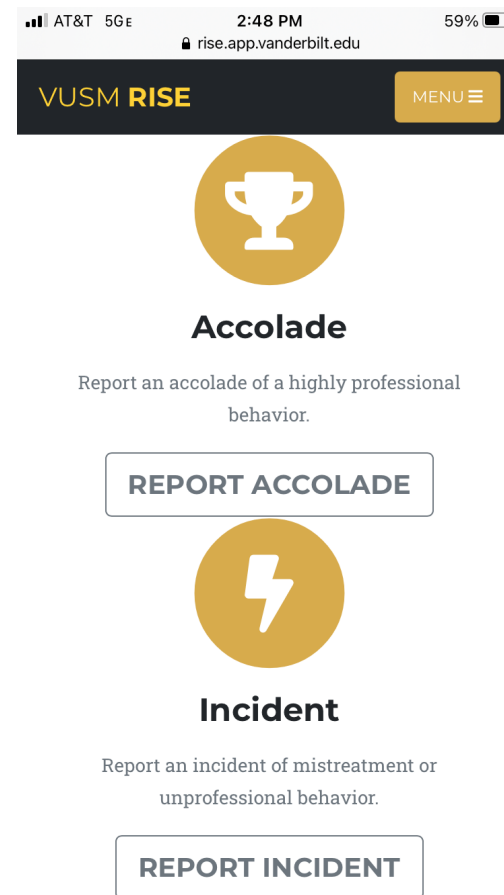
AT&T 5G E 2:48 PM 59%
rise.app.vanderbilt.edu

VUSM RISE MENU

Accolade

Report an accolade of a highly professional behavior.

REPORT ACCOLADE

Incident

Report an incident of mistreatment or unprofessional behavior.

REPORT INCIDENT